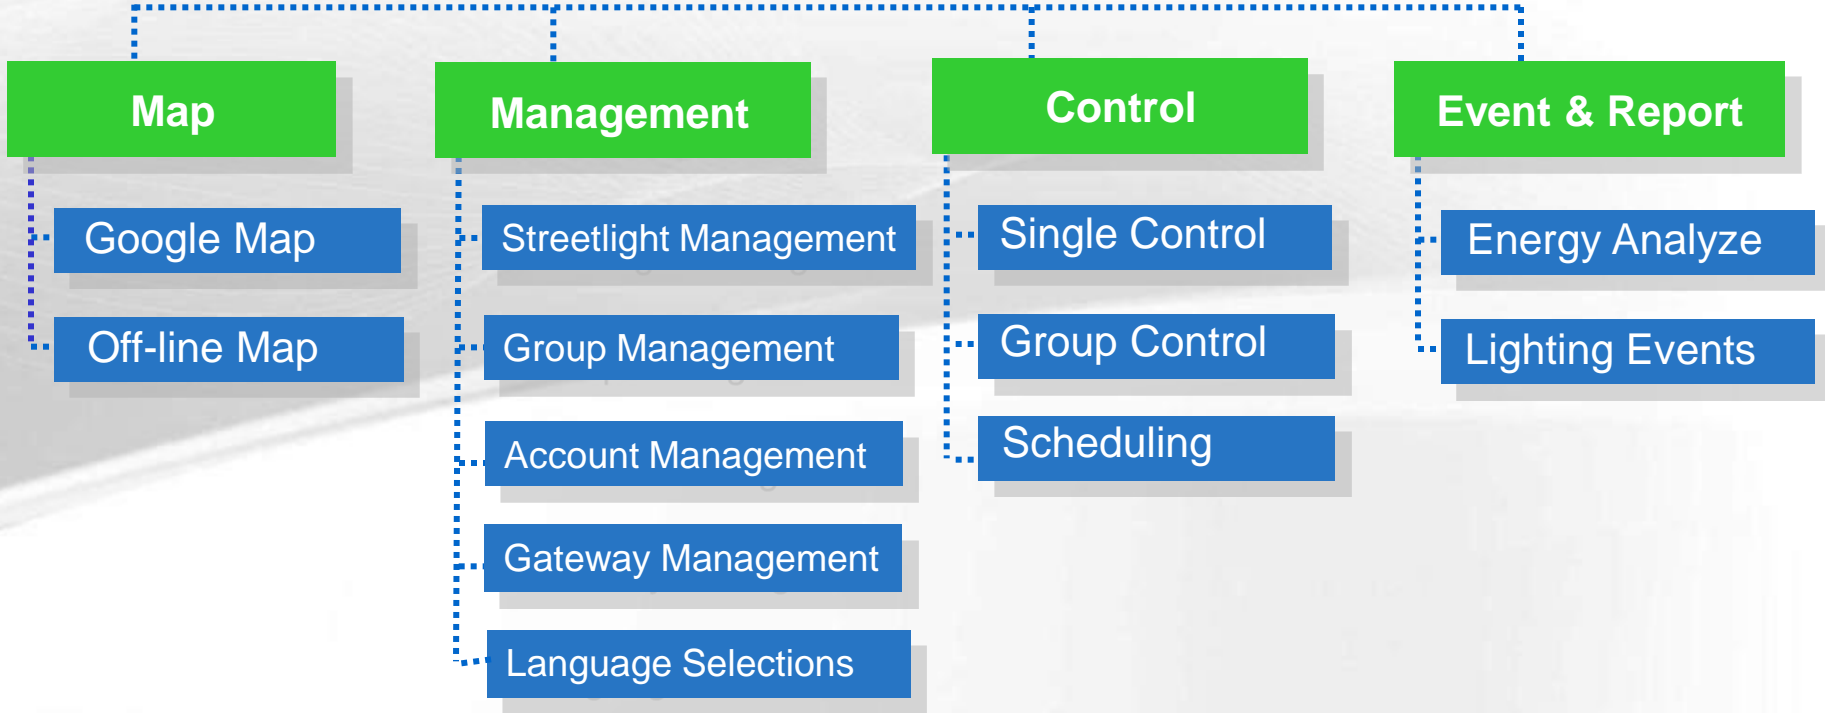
Map

Google Map

Off-line Map

Management

Streetlight Management

Group Management

Account Management

Gateway Management

Language Selections

Control

Single Control

Group Control

Scheduling

Event & Report

Energy Analyze

Lighting Events